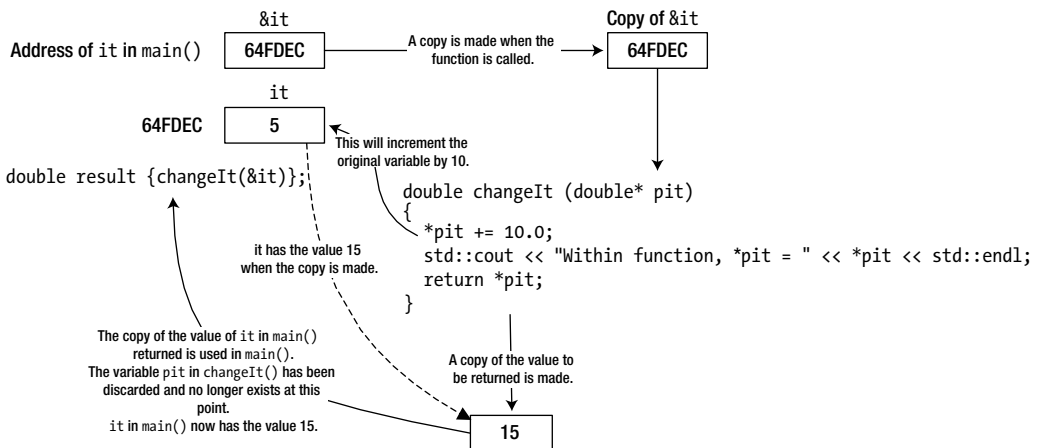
&it

Copy of &it

Address of it in main()

64FDEC

A copy is made when the function is called.

64FDEC

it

64FDEC

5

This will increment the original variable by 10.

double result {changeIt(&it)};

double changeIt (double* pit)
{
  *pit += 10.0;
  std::cout << "Within function, *pit = " << *pit << std::endl;
  return *pit;
}

it has the value 15 when the copy is made.

The copy of the value of it in main() returned is used in main().
The variable pit in changeIt() has been discarded and no longer exists at this point.
it in main() now has the value 15.

A copy of the value to be returned is made.

15